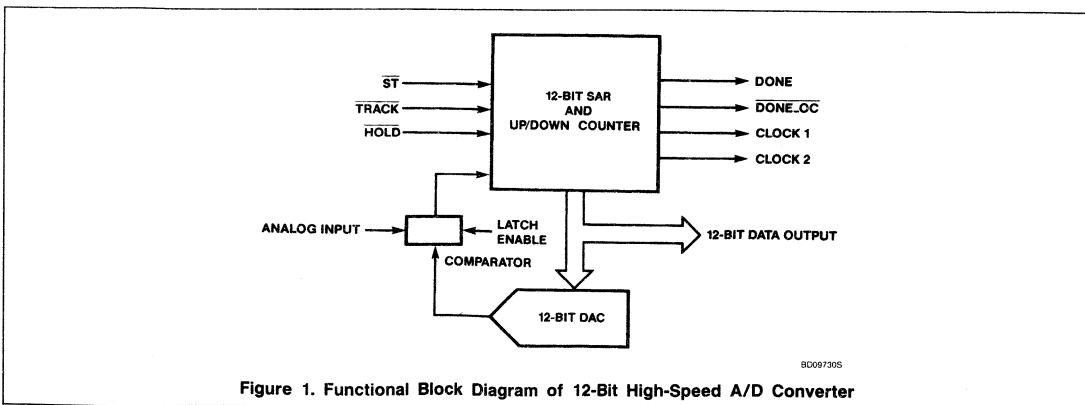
$\overline{ST}$
$\overline{TRACK}$
$\overline{HOLD}$

12-BIT SAR AND UP/DOWN COUNTER

DONE
$\overline{DONE\_OC}$
CLOCK 1
CLOCK 2

ANALOG INPUT
LATCH ENABLE
COMPARATOR

12-BIT DATA OUTPUT

12-BIT DAC

BD09730S

Figure 1. Functional Block Diagram of 12-Bit High-Speed A/D Converter